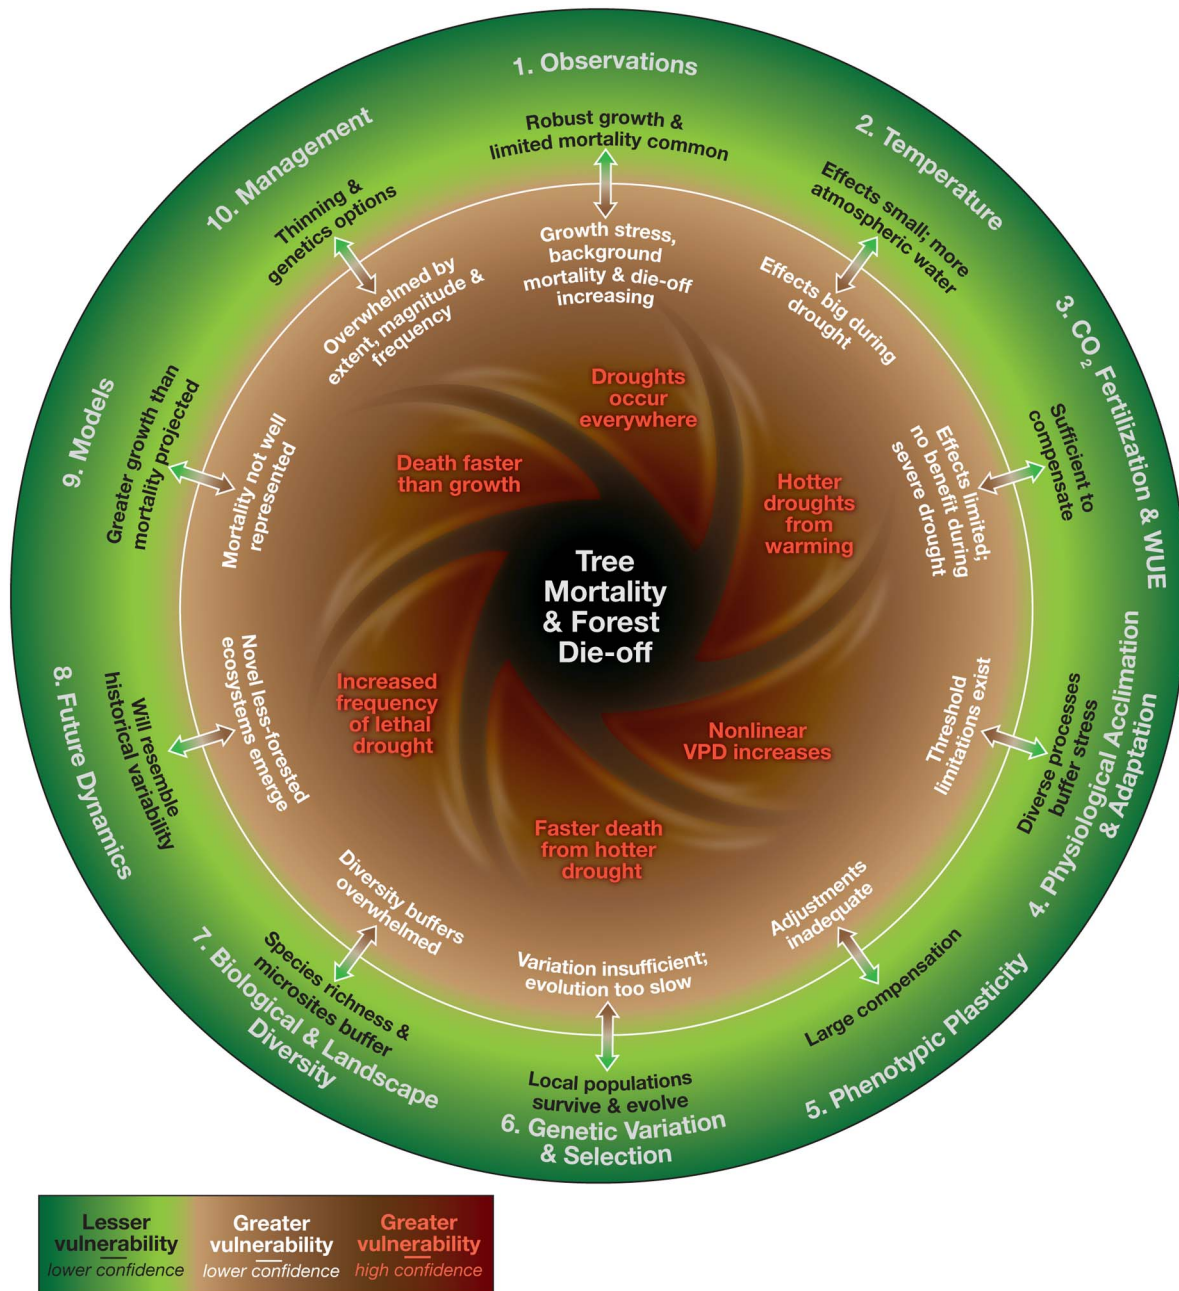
1. Observations

Robust growth & limited mortality common

Growth stress, background mortality & die-off increasing

2. Temperature

Effects small; more atmospheric water

Effects big during drought

3. $CO_2$ Fertilization & WUE

Sufficient to compensate

Effects limited; no benefit during severe drought

4. Physiological Acclimation & Adaptation

Diverse processes buffer stress

Threshold limitations exist

5. Phenotypic Plasticity

Large compensation

Adjustments inadequate

6. Genetic Variation & Selection

Local populations survive & evolve

Variation insufficient; evolution too slow

7. Biological & Landscape Diversity

Species richness & microsites buffer

Diversity buffers overwhelmed

8. Future Dynamics

Will resemble historical variability

Novel less-forested ecosystems emerge

9. Models

Greater growth than mortality projected

Mortality not well represented

10. Management

Thinning & genetics options

Overwhelmed by extent, magnitude & frequency

Droughts occur everywhere

Hotter droughts from warming

Nonlinear VPD increases

Faster death from hotter drought

Increased frequency of lethal drought

Death faster than growth

Tree Mortality & Forest Die-off

Lesser vulnerability lower confidence

Greater vulnerability lower confidence

Greater vulnerability high confidence